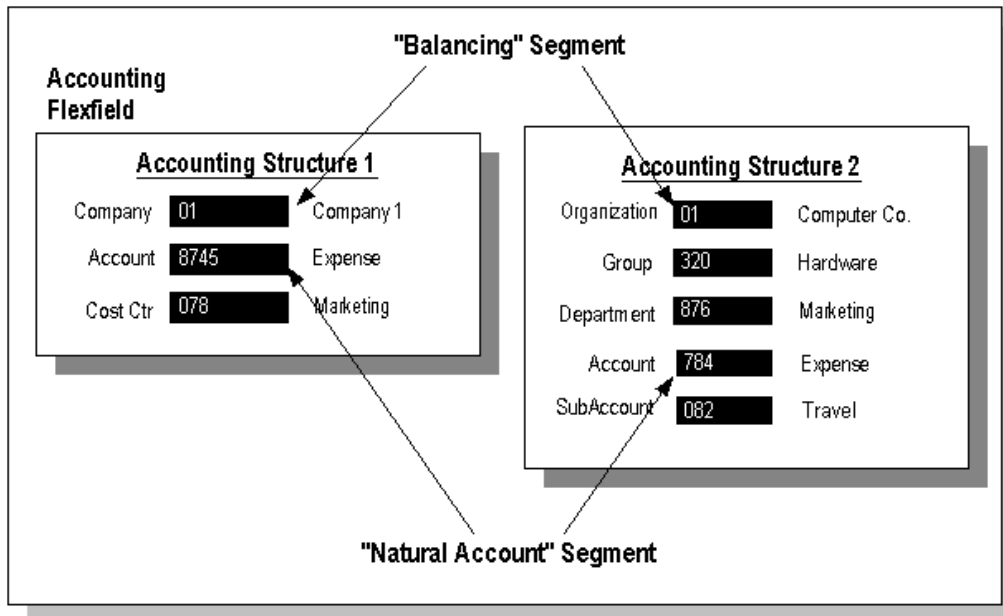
"Balancing" Segment

Accounting Flexfield

Accounting Structure 1

| | | |
|---|---|---|
| Company | 01 | Company 1 |
| Account | 8745 | Expense |
| Cost Ctr | 078 | Marketing |

Accounting Structure 2

| | | |
|---|---|---|
| Organization | 01 | Computer Co. |
| Group | 320 | Hardware |
| Department | 876 | Marketing |
| Account | 784 | Expense |
| SubAccount | 082 | Travel |

"Natural Account" Segment